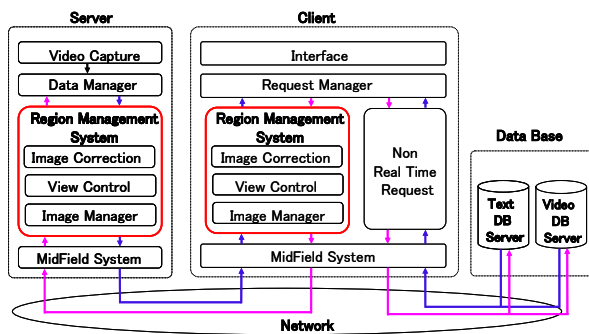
Server

Video Capture

Data Manager

Region Management System

Image Correction

View Control

Image Manager

MidField System

Client

Interface

Request Manager

Region Management System

Image Correction

View Control

Image Manager

Non Real Time Request

MidField System

Data Base

Text DB Server

Video DB Server

Network